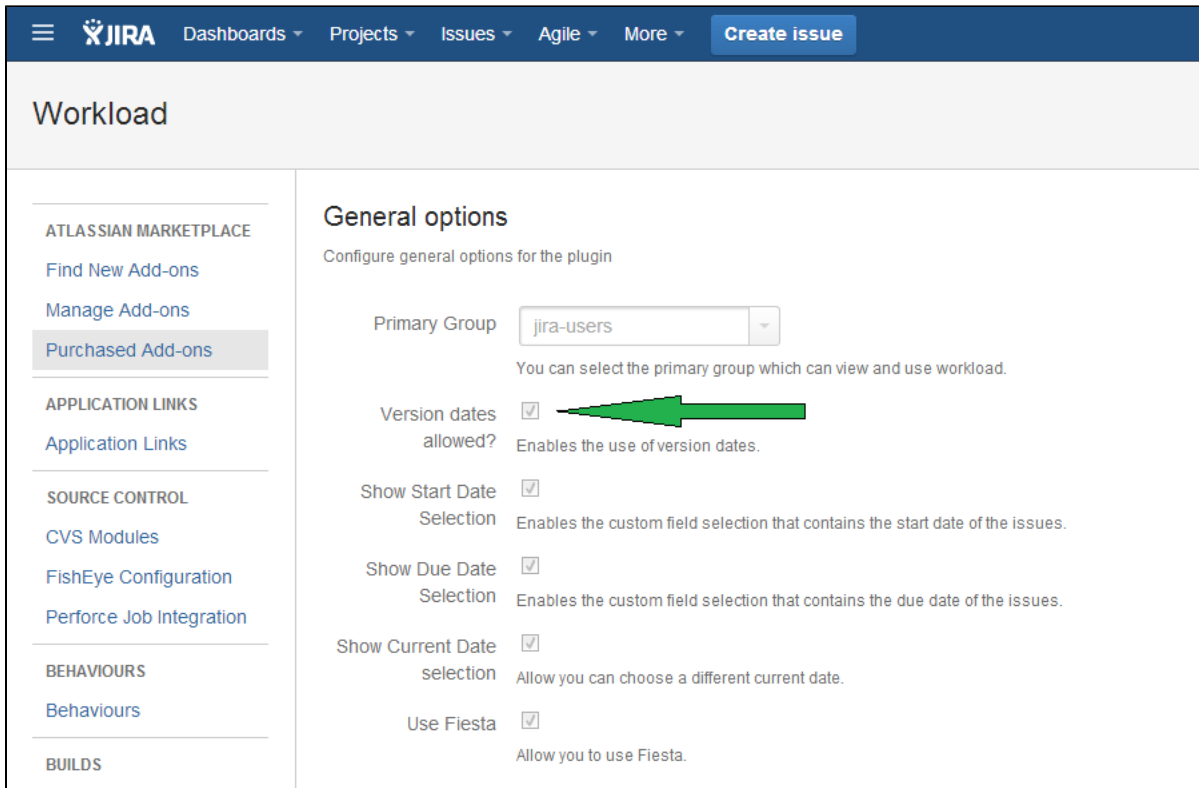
JIRA Dashboards Projects Issues Agile More Create issue

Workload

ATLASSIAN MARKETPLACE
Find New Add-ons
Manage Add-ons
Purchased Add-ons

APPLICATION LINKS
Application Links

SOURCE CONTROL
CVS Modules
FishEye Configuration
Perforce Job Integration

BEHAVIOURS
Behaviours

BUILDS

General options

Configure general options for the plugin

Primary Group jira-users
You can select the primary group which can view and use workload.

Version dates allowed?
Enables the use of version dates.

Show Start Date Selection
Enables the custom field selection that contains the start date of the issues.

Show Due Date Selection
Enables the custom field selection that contains the due date of the issues.

Show Current Date selection
Allow you can choose a different current date.

Use Fiesta
Allow you to use Fiesta.